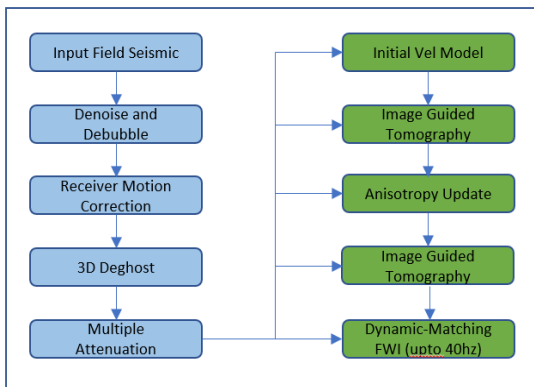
Input Field Seismic

Denoise and Debubble

Receiver Motion Correction

3D Deghost

Multiple Attenuation

Initial Vel Model

Image Guided Tomography

Anisotropy Update

Image Guided Tomography

Dynamic-Matching FWI (upto 40hz)